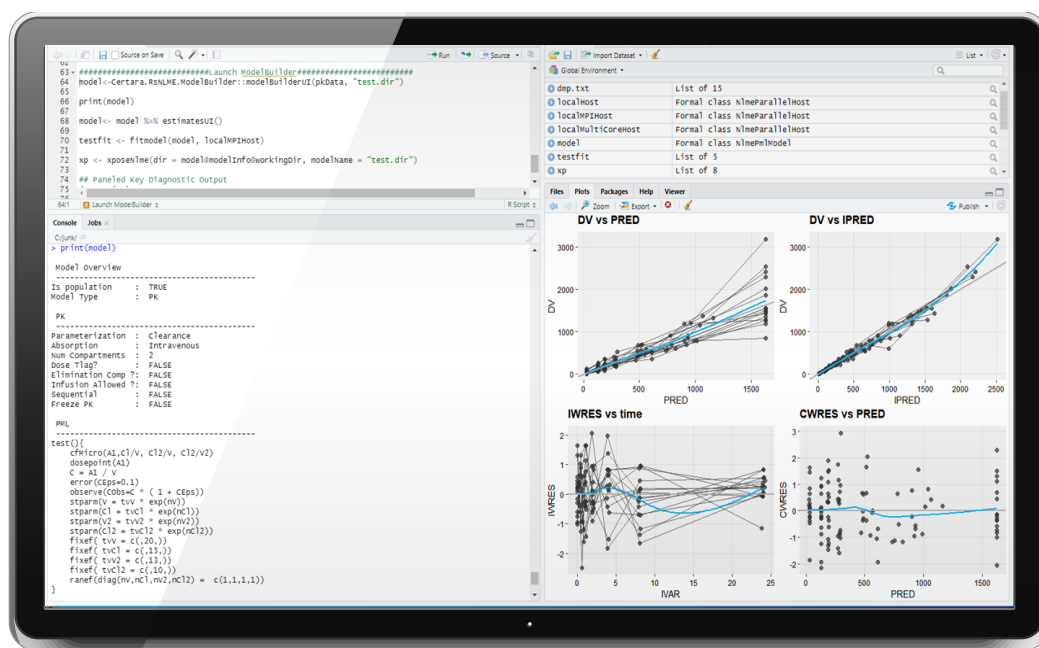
Source on Save
Run
Source
62
63 ##########################Launch ModelBuilder##########################
64 model<-Certara.RsNLME.ModelBuilder::modelBuilderUI(pkData, "test.dir")
65
66 print(model)
67
68 model<- model %>% estimatesUI()
69
70 testfit <- fitmodel(model, localMPIHost)
71
72 xp <- xposeNlme(dir = model@modelInfo@workingDir, modelName = "test.dir")
73
74 ## Paneled Key Diagnostic Output
64:1 Launch ModelBuilder
R Script

Console Jobs
C:/junk/
> print(model)

Model Overview
------------------------------------------
Is population : TRUE
Model Type : PK

PK
------------------------------------------
Parameterization : Clearance
Absorption : Intravenous
Num Compartments : 2
Dose Tlag? : FALSE
Elimination Comp ?: FALSE
Infusion Allowed ?: FALSE
Sequential : FALSE
Freeze PK : FALSE

PML
------------------------------------------
test(){
cfMicro(A1,Cl/V, Cl2/V, Cl2/V2)
dosepoint(A1)
C = A1 / V
error(CEps=0.1)
observe(CObs=C * ( 1 + CEps))
stparm(V = tvV * exp(nV))
stparm(Cl = tvCl * exp(nCl))
stparm(V2 = tvV2 * exp(nV2))
stparm(Cl2 = tvCl2 * exp(nCl2))
fixef( tvV = c(,20,))
fixef( tvCl = c(,15,))
fixef( tvV2 = c(,13,))
fixef( tvCl2 = c(,10,))
ranef(diag(nV,nCl,nV2,nCl2) = c(1,1,1,1))
}

Import Dataset
List
Global Environment

| dmp.txt | List of 15 |
|---|---|
| localHost | Formal class NlmeParallelHost |
| localMPIHost | Formal class NlmeParallelHost |
| localMultiCoreHost | Formal class NlmeParallelHost |
| model | Formal class NlmePmlModel |
| testfit | List of 5 |
| xp | List of 8 |

Files Plots Packages Help Viewer
Zoom Export Publish

DV vs PRED
DV
PRED
3000 2000 1000 0
0 500 1000 1500

DV vs IPRED
DV
IPRED
3000 2000 1000 0
0 500 1000 1500 2000 2500

IWRES vs time
IWRES
IVAR
2 1 0 -1 -2
0 5 10 15 20 25

CWRES vs PRED
CWRES
PRED
3 2 1 0 -1 -2
0 500 1000 1500